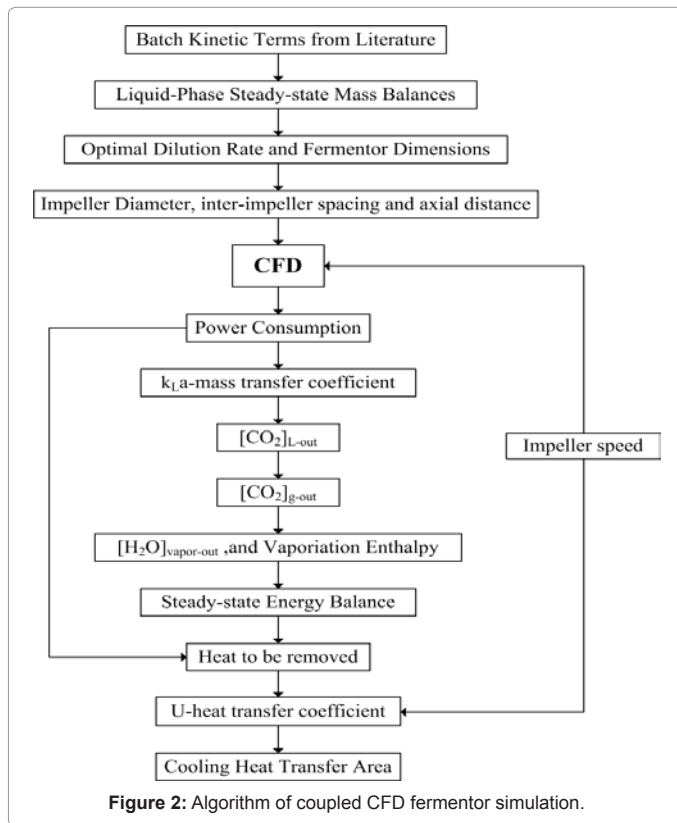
Batch Kinetic Terms from Literature

Liquid-Phase Steady-state Mass Balances

Optimal Dilution Rate and Fermentor Dimensions

Impeller Diameter, inter-impeller spacing and axial distance

CFD

Power Consumption

$k_La$-mass transfer coefficient

$[CO_2]_{L\text{-}out}$

$[CO_2]_{g\text{-}out}$

$[H_2O]_{vapor\text{-}out}$ ,and Vaporiation Enthalpy

Steady-state Energy Balance

Heat to be removed

U-heat transfer coefficient

Cooling Heat Transfer Area

Impeller speed

**Figure 2:** Algorithm of coupled CFD fermentor simulation.